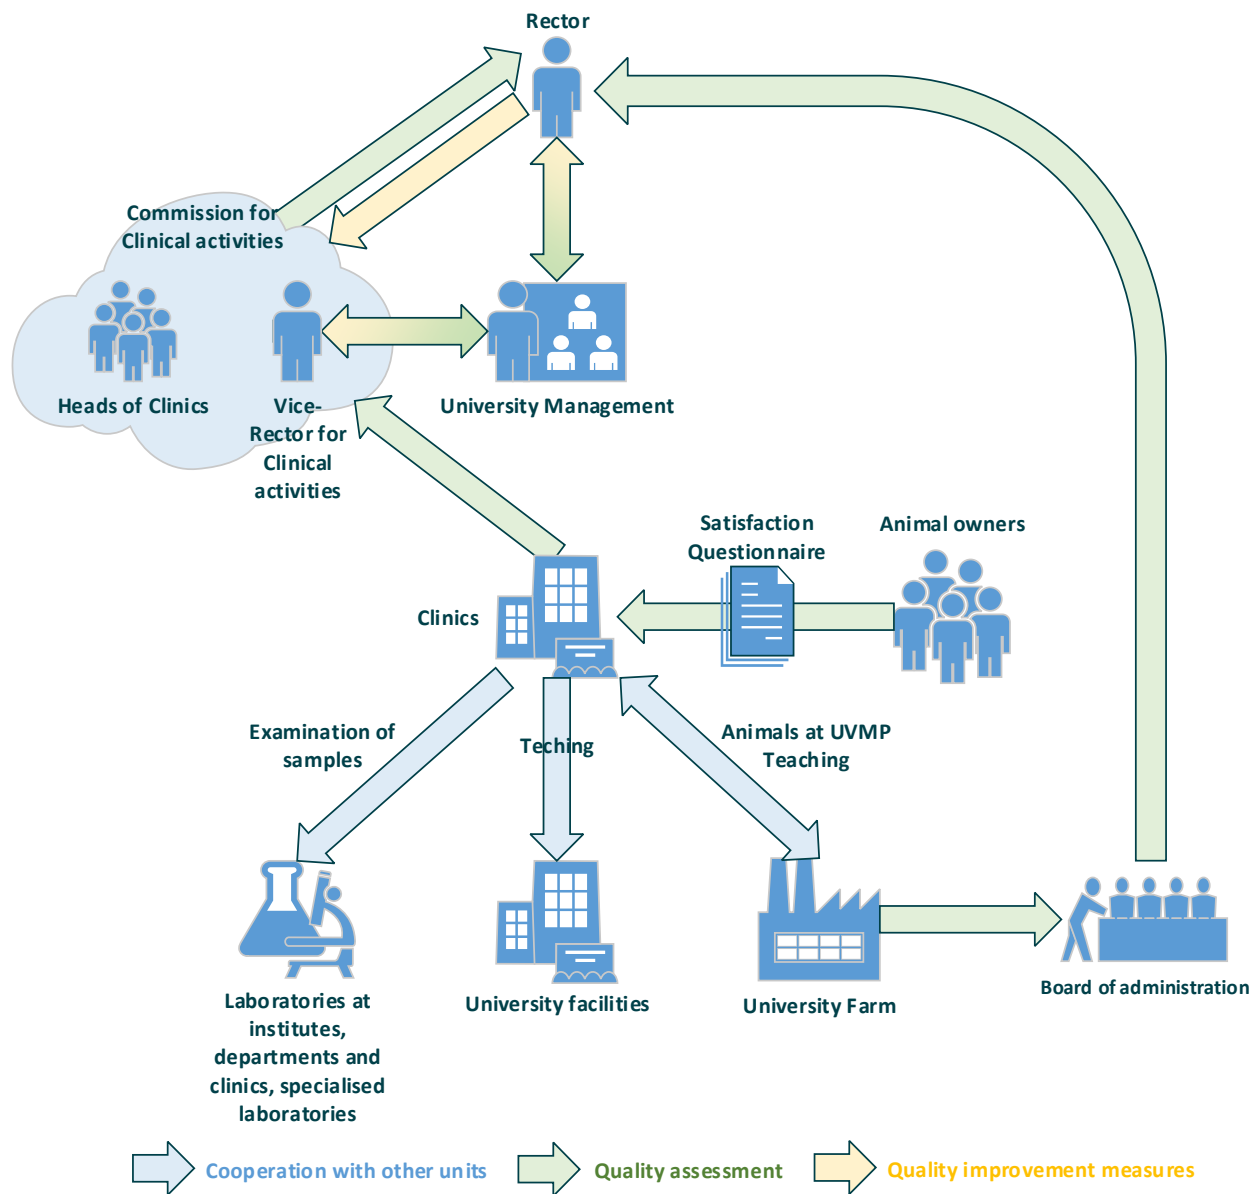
Rector

Commission for Clinical activities

Heads of Clinics

Vice-Rector for Clinical activities

University Management

Satisfaction Questionnaire

Animal owners

Clinics

Examination of samples

Teching

Animals at UVMP Teaching

Laboratories at institutes, departments and clinics, specialised laboratories

University facilities

University Farm

Board of administration

Cooperation with other units

Quality assessment

Quality improvement measures